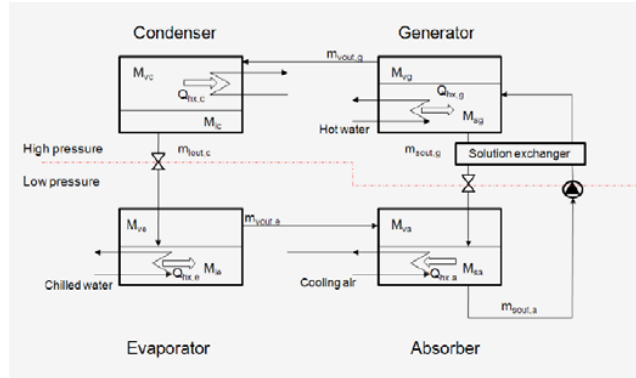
Condenser

Generator

$M_{vc}$

$Q_{hx,c}$

$M_{lc}$

$m_{vout,g}$

$M_{vg}$

$Q_{hx,g}$

$M_{sg}$

Hot water

High pressure

$m_{lout,c}$

$m_{sout,g}$

Solution exchanger

Low pressure

$M_{ve}$

$M_{le}$

$Q_{hx,e}$

Chilled water

$m_{vout,a}$

$M_{va}$

$M_{sa}$

$Q_{hx,a}$

Cooling air

$m_{sout,a}$

Evaporator

Absorber